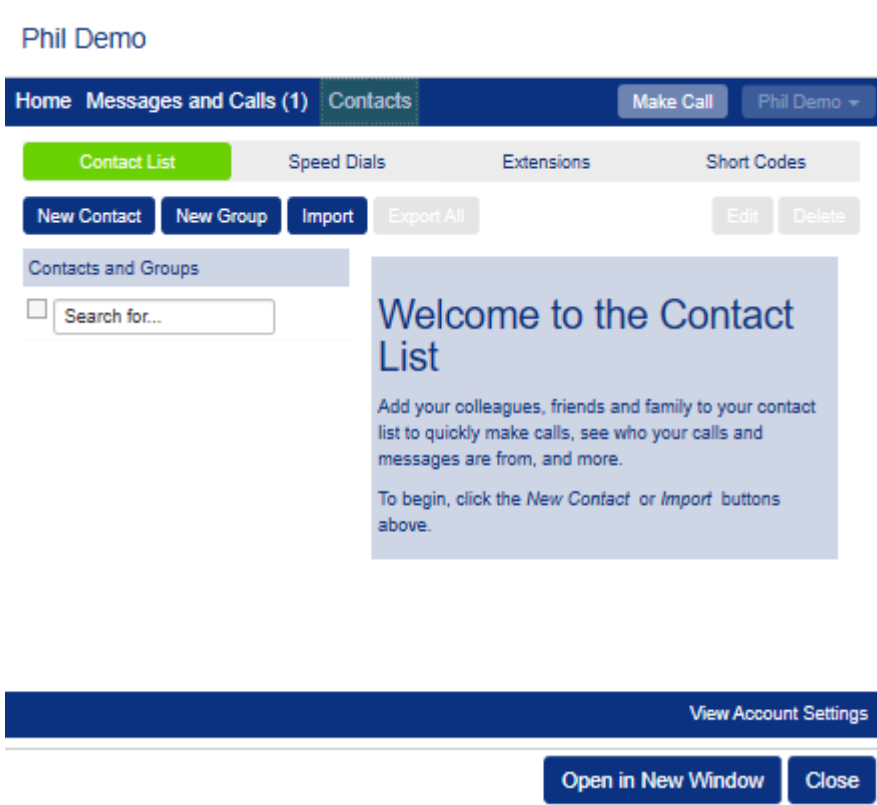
Phil Demo

Home Messages and Calls (1) Contacts Make Call Phil Demo

Contact List Speed Dials Extensions Short Codes

New Contact New Group Import Export All Edit Delete

Contacts and Groups

Search for...

Welcome to the Contact List

Add your colleagues, friends and family to your contact list to quickly make calls, see who your calls and messages are from, and more.

To begin, click the *New Contact* or *Import* buttons above.

View Account Settings

Open in New Window Close